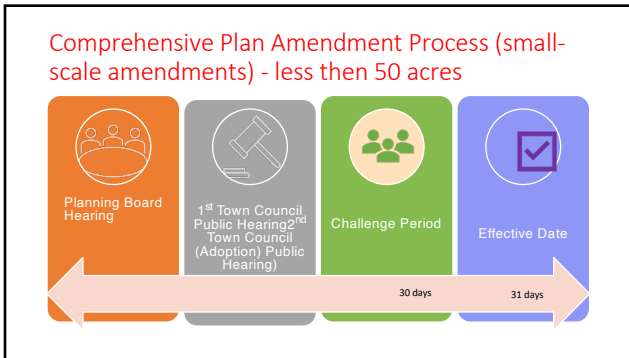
Comprehensive Plan Amendment Process (small-scale amendments) - less then 50 acres

Planning Board Hearing

1$^{st}$ Town Council Public Hearing2$^{nd}$ Town Council (Adoption) Public Hearing)

Challenge Period

Effective Date

30 days

31 days